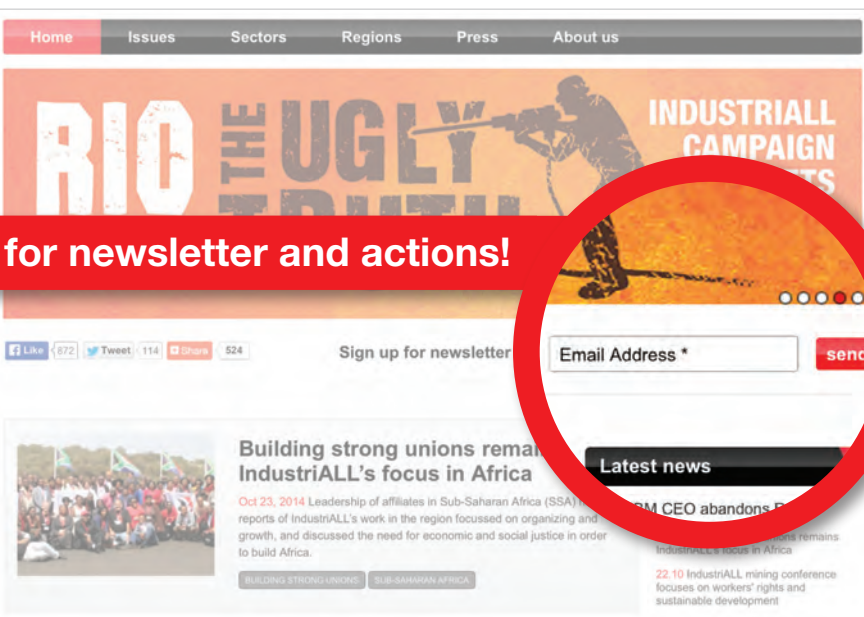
Home Issues Sectors Regions Press About us

RIO THE UGLY TRUTH

INDUSTRIALL CAMPAIGN

for newsletter and actions!

Like 872 Tweet 114 Share 524

Sign up for newsletter

Email Address *

send

Building strong unions remai IndustriALL's focus in Africa

Oct 23, 2014 Leadership of affiliates in Sub-Saharan Africa (SSA) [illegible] reports of IndustriALL's work in the region focussed on organizing and growth, and discussed the need for economic and social justice in order to build Africa.

BUILDING STRONG UNIONS SUB-SAHARAN AFRICA

Latest news

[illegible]M CEO abandons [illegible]

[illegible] remains IndustriALL's focus in Africa

22.10 IndustriALL mining conference focuses on workers' rights and sustainable development